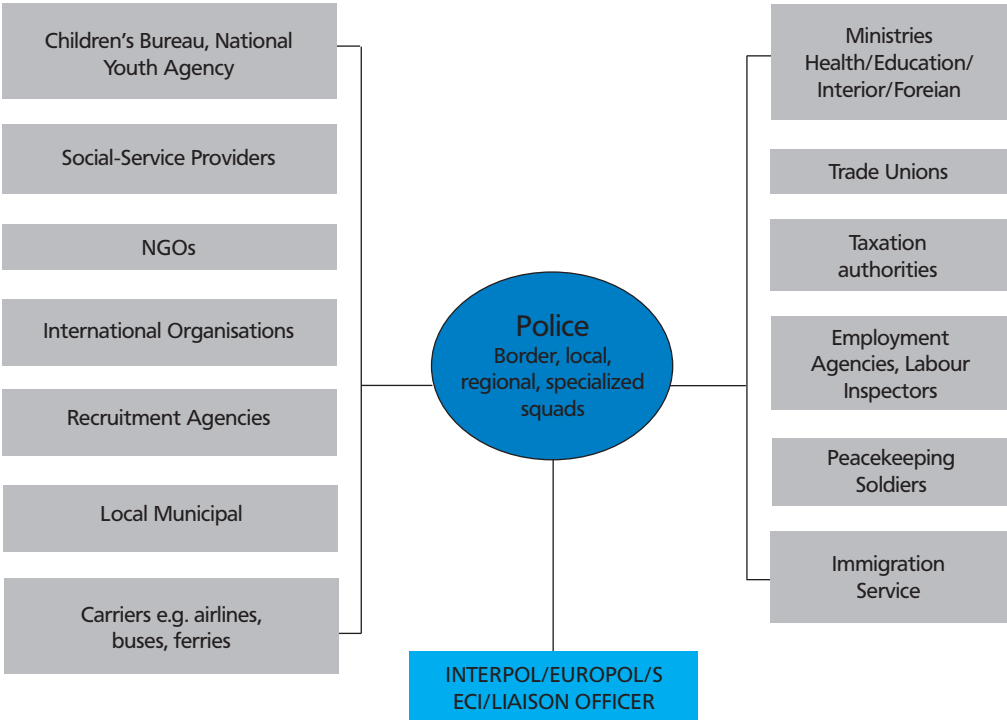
Children's Bureau, National Youth Agency

Social-Service Providers

NGOs

International Organisations

Recruitment Agencies

Local Municipal

Carriers e.g. airlines, buses, ferries

Police
Border, local, regional, specialized squads

Ministries Health/Education/ Interior/Foreian

Trade Unions

Taxation authorities

Employment Agencies, Labour Inspectors

Peacekeeping Soldiers

Immigration Service

INTERPOL/EUROPOL/S ECI/LIAISON OFFICER